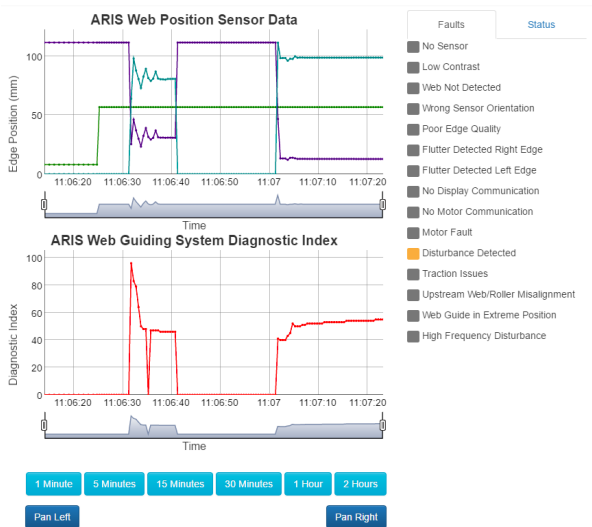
ARIS Web Position Sensor Data

Edge Position (mm)

100

50

0

11:06:20 11:06:30 11:06:40 11:06:50 11:07 11:07:10 11:07:20

Time

ARIS Web Guiding System Diagnostic Index

Diagnostic Index

100

80

60

40

20

0

11:06:20 11:06:30 11:06:40 11:06:50 11:07 11:07:10 11:07:20

Time

1 Minute | 5 Minutes | 15 Minutes | 30 Minutes | 1 Hour | 2 Hours

Pan Left

Pan Right

Faults

Status

No Sensor

Low Contrast

Web Not Detected

Wrong Sensor Orientation

Poor Edge Quality

Flutter Detected Right Edge

Flutter Detected Left Edge

No Display Communication

No Motor Communication

Motor Fault

Disturbance Detected

Traction Issues

Upstream Web/Roller Misalignment

Web Guide in Extreme Position

High Frequency Disturbance